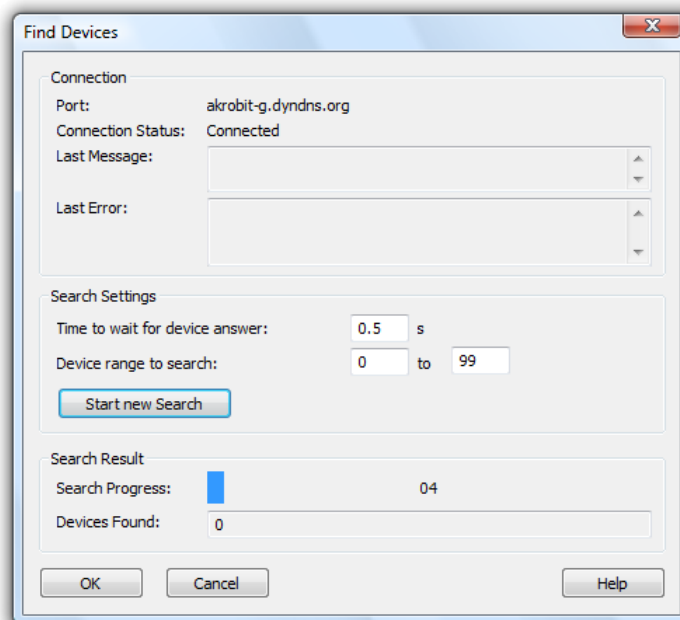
Find Devices

Connection

Port: akrobit-g.dyndns.org

Connection Status: Connected

Last Message:

Last Error:

Search Settings

Time to wait for device answer: 0.5 s

Device range to search: 0 to 99

Start new Search

Search Result

Search Progress: 04

Devices Found: 0

OK

Cancel

Help